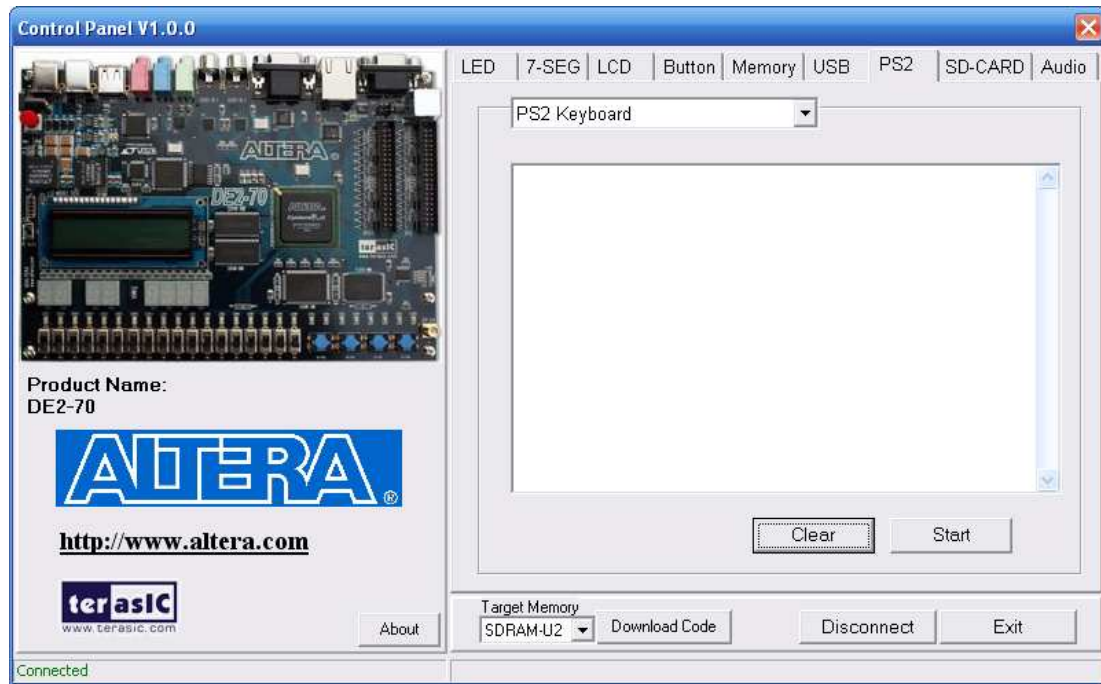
Control Panel V1.0.0

LED | 7-SEG | LCD | Button | Memory | USB | PS2 | SD-CARD | Audio

PS2 Keyboard

Clear

Start

Product Name:
DE2-70

ALTERA

http://www.altera.com

terasIC
www.terasic.com

About

Target Memory
SDRAM-U2

Download Code

Disconnect

Exit

Connected